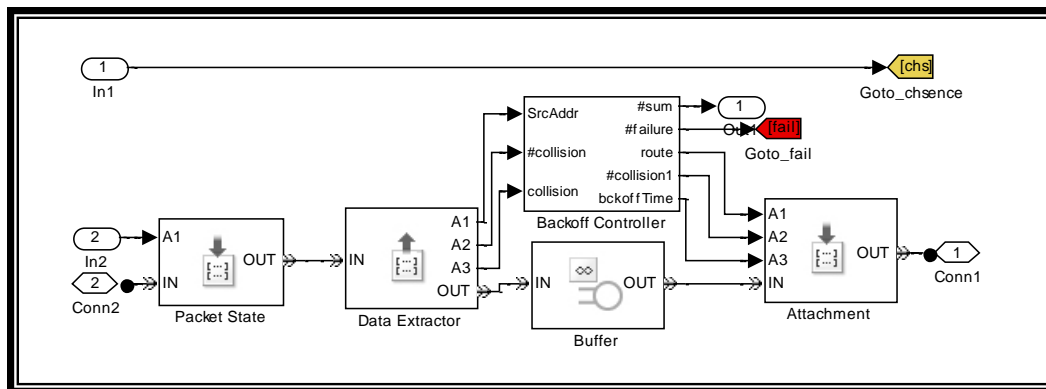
1
In1

[chs]
Goto_chsence

SrcAddr
#collision
collision
#sum
#failure
route
#collision1
bckoffTime
Backoff Controller

1
Out1

[fail]
Goto_fail

2
In2

2
Conn2

A1
IN
OUT
Packet State

IN
A1
A2
A3
OUT
Data Extractor

IN
OUT
Buffer

A1
A2
A3
IN
OUT
Attachment

1
Conn1